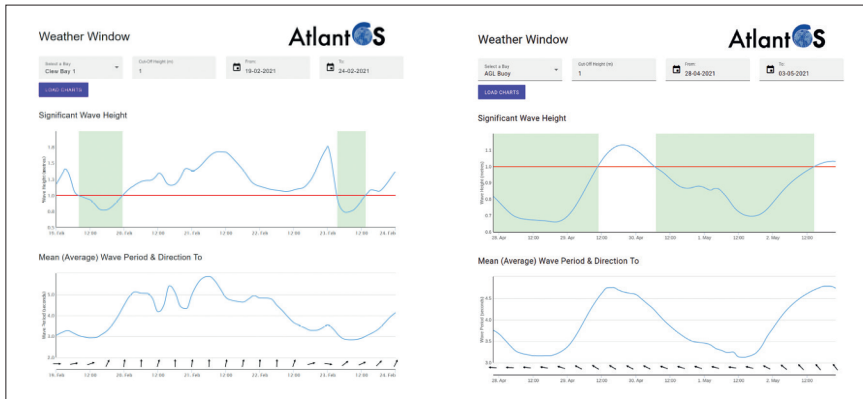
Weather Window

AtlantOS

Select a Bay
Clew Bay 1

Cut Off Height (m)
1

From
19-02-2021

To
24-02-2021

LOAD CHARTS

Significant Wave Height

Wave Height (metres)

1.6
1.4
1.2
1.0
0.8
0.6

19. Feb 12:00 20. Feb 12:00 21. Feb 12:00 22. Feb 12:00 23. Feb 12:00 24. Feb

Mean (Average) Wave Period & Direction To

Wave Period (seconds)

19. Feb 12:00 20. Feb 12:00 21. Feb 12:00 22. Feb 12:00 23. Feb 12:00 24. Feb

Weather Window

AtlantOS

Select a Bay
AGL Buoy

Cut Off Height (m)
1

From
28-04-2021

To
03-05-2021

LOAD CHARTS

Significant Wave Height

Wave Height (metres)

1.2
1.1
1.0
0.9
0.8
0.7
0.6
0.5

28. Apr 12:00 29. Apr 12:00 30. Apr 12:00 1. May 12:00 2. May 12:00

Mean (Average) Wave Period & Direction To

Wave Period (seconds)

3.0

28. Apr 12:00 29. Apr 12:00 30. Apr 12:00 1. May 12:00 2. May 12:00